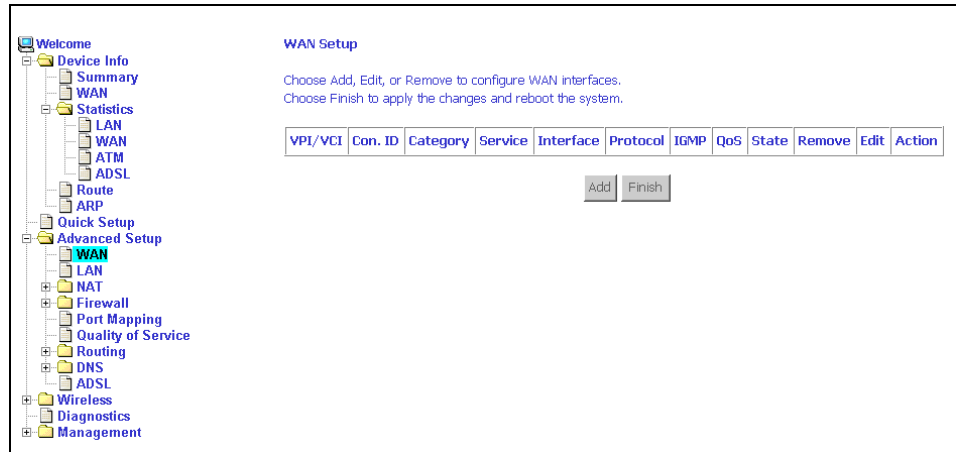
Welcome
Device Info
Summary
WAN
Statistics
LAN
WAN
ATM
ADSL
Route
ARP
Quick Setup
Advanced Setup
WAN
LAN
NAT
Firewall
Port Mapping
Quality of Service
Routing
DNS
ADSL
Wireless
Diagnostics
Management

WAN Setup

Choose Add, Edit, or Remove to configure WAN interfaces.
Choose Finish to apply the changes and reboot the system.

| VPI/VCI | Con. ID | Category | Service | Interface | Protocol | IGMP | QoS | State | Remove | Edit | Action |
|---|---|---|---|---|---|---|---|---|---|---|---|

Add Finish